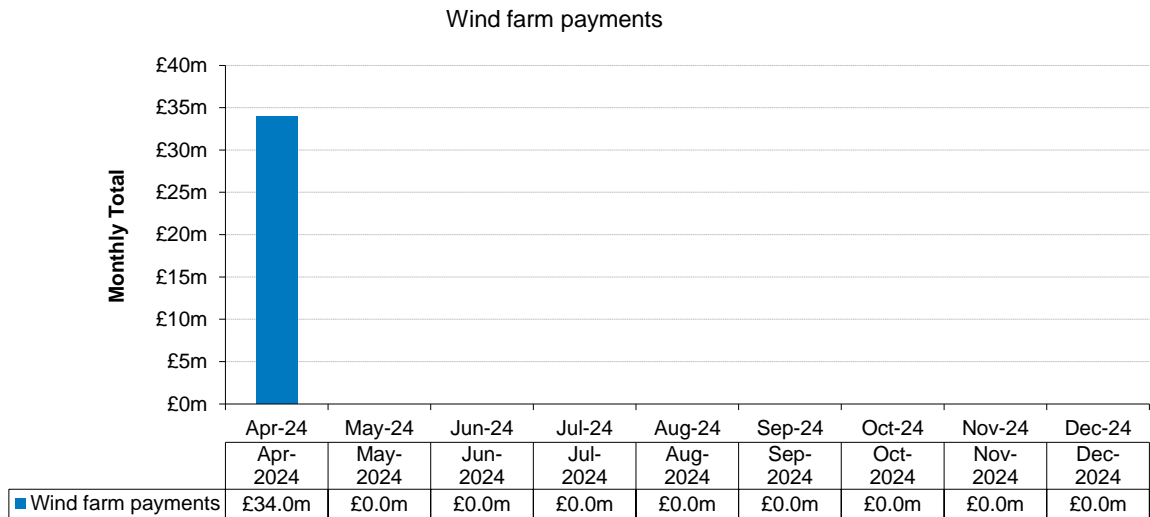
Wind farm payments

Monthly Total

£40m
£35m
£30m
£25m
£20m
£15m
£10m
£5m
£0m

Apr-24 May-24 Jun-24 Jul-24 Aug-24 Sep-24 Oct-24 Nov-24 Dec-24

| | Apr-2024 | May-2024 | Jun-2024 | Jul-2024 | Aug-2024 | Sep-2024 | Oct-2024 | Nov-2024 | Dec-2024 |
|---|---|---|---|---|---|---|---|---|---|
| Wind farm payments | £34.0m | £0.0m | £0.0m | £0.0m | £0.0m | £0.0m | £0.0m | £0.0m | £0.0m |